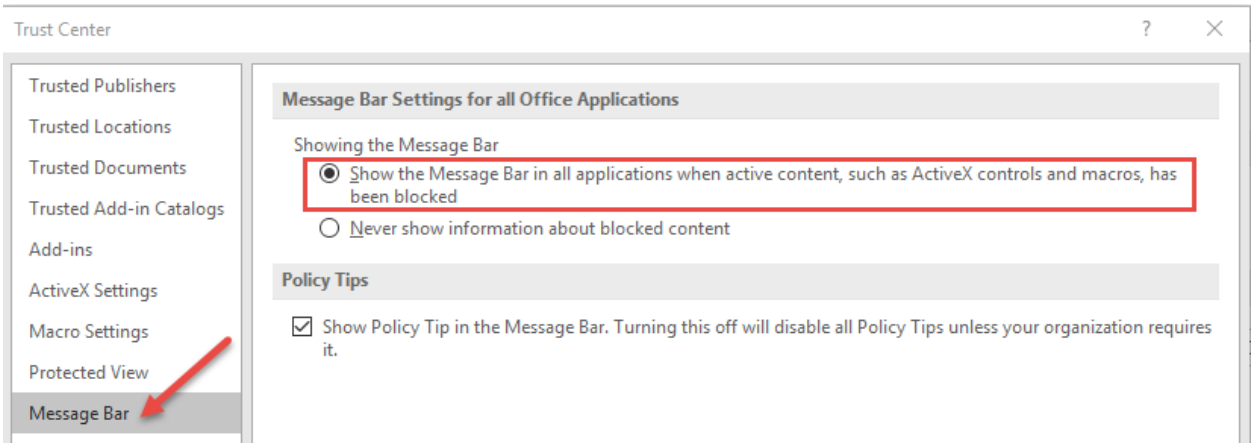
Trust Center

?

Trusted Publishers

Trusted Locations

Trusted Documents

Trusted Add-in Catalogs

Add-ins

ActiveX Settings

Macro Settings

Protected View

Message Bar

Message Bar Settings for all Office Applications

Showing the Message Bar

Show the Message Bar in all applications when active content, such as ActiveX controls and macros, has been blocked

Never show information about blocked content

Policy Tips

Show Policy Tip in the Message Bar. Turning this off will disable all Policy Tips unless your organization requires it.